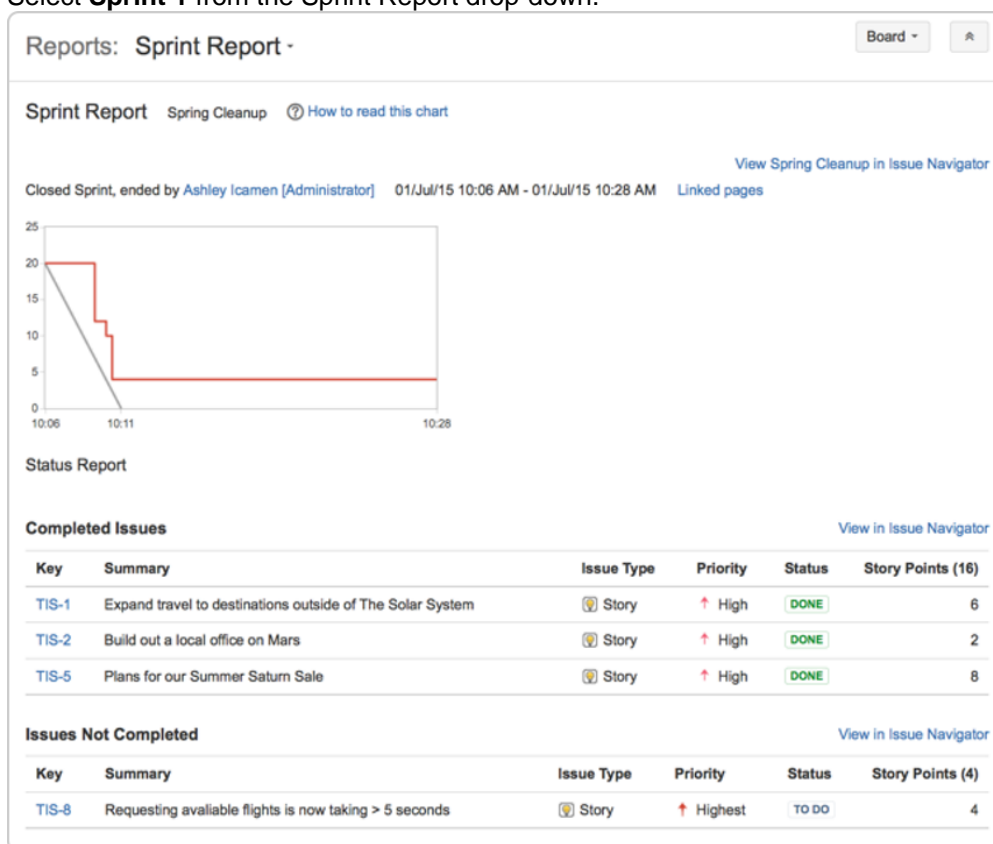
Select **Sprint 1** from the Sprint Report drop-down.

Reports: Sprint Report

Board

Sprint Report Spring Cleanup How to read this chart

View Spring Cleanup in Issue Navigator

Closed Sprint, ended by Ashley Icamen [Administrator] 01/Jul/15 10:06 AM - 01/Jul/15 10:28 AM Linked pages

25
20
15
10
5
0
10:06 10:11 10:28

Status Report

Completed Issues

View in Issue Navigator

| Key | Summary | Issue Type | Priority | Status | Story Points (16) |
|---|---|---|---|---|---|
| TIS-1 | Expand travel to destinations outside of The Solar System | Story | High | DONE | 6 |
| TIS-2 | Build out a local office on Mars | Story | High | DONE | 2 |
| TIS-5 | Plans for our Summer Saturn Sale | Story | High | DONE | 8 |

Issues Not Completed

View in Issue Navigator

| Key | Summary | Issue Type | Priority | Status | Story Points (4) |
|---|---|---|---|---|---|
| TIS-8 | Requesting avaliable flights is now taking > 5 seconds | Story | Highest | TO DO | 4 |